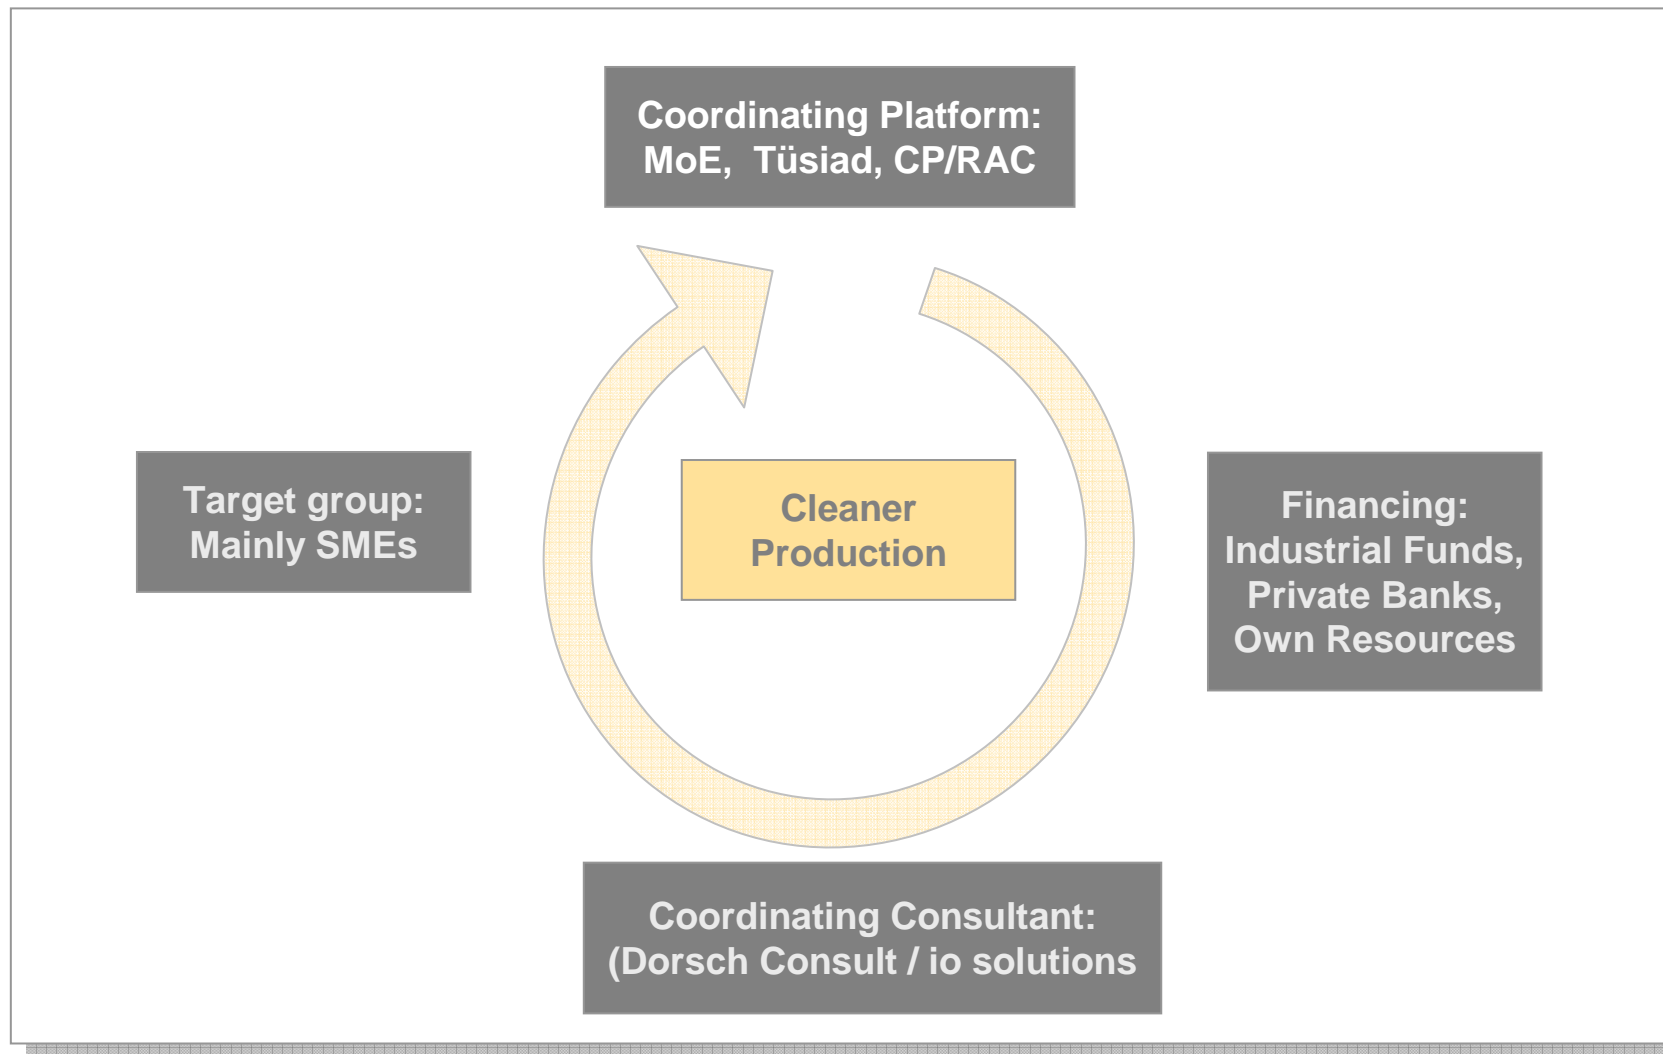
Coordinating Platform:
MoE, Tüsiad, CP/RAC

Target group:
Mainly SMEs

Cleaner
Production

Financing:
Industrial Funds,
Private Banks,
Own Resources

Coordinating Consultant:
(Dorsch Consult / io solutions